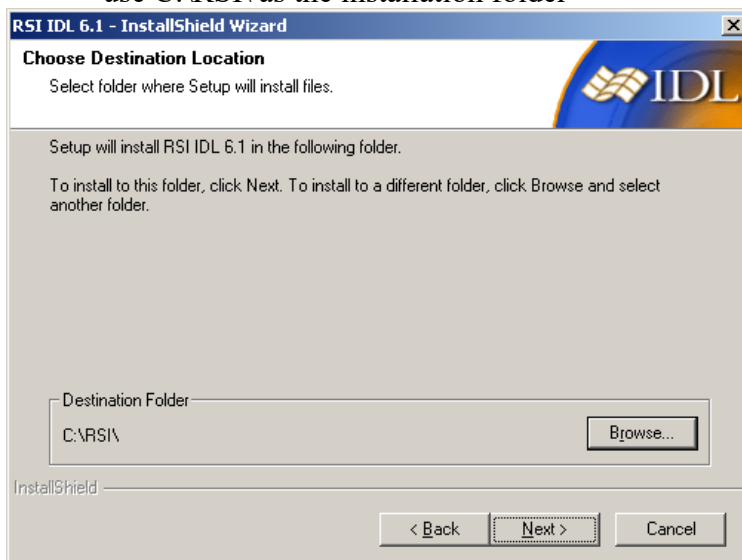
use C:\RSI\ as the installation folder

RSI IDL 6.1 - InstallShield Wizard

Choose Destination Location

Select folder where Setup will install files.

IDL

Setup will install RSI IDL 6.1 in the following folder.

To install to this folder, click Next. To install to a different folder, click Browse and select another folder.

Destination Folder

C:\RSI\

Browse...

InstallShield

< Back

Next >

Cancel